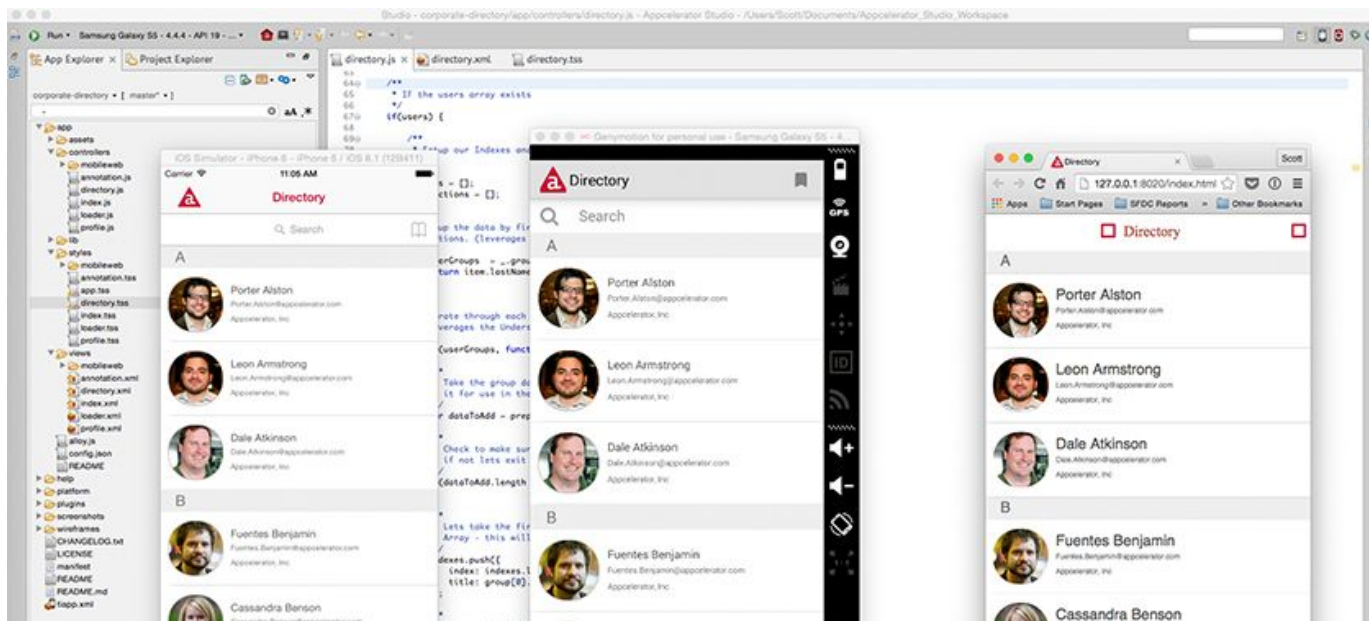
Studio - corporate-directory/app/controllers/directory.js - Appcelerator Studio - /Users/Scott/Documents/Appcelerator_Studio_Workspace

Run • Samsung Galaxy S5 - 4.4.4 - API 19 - ...

App Explorer × Project Explorer

corporate-directory • [ master* • ]

app
assets
controllers
mobileweb
annotation.js
directory.js
index.js
loader.js
profile.js
lib
styles
mobileweb
annotation.tss
app.tss
directory.tss
index.tss
loader.tss
profile.tss
views
mobileweb
annotation.xml
directory.xml
index.xml
loader.xml
profile.xml
alloy.js
config.json
README
help
platform
plugins
screenshots
wireframes
CHANGELOG.txt
LICENSE
manifest
README
README.md
tiapp.xml

directory.js × directory.xml directory.tss

63
64 /**
65 * If the users array exists
66 */
67 if(users) {
68
69 /**
* Setup our Indexes and
s = [];
ctions = [];
up the data by fir
tions. (leverages
erGroups = _.grou
turn item.lastName
rate through each
verages the Unders
(userGroups, funct
Take the group d
it for use in the
r dataToAdd = prep
Check to make sur
if not lets exit
(dataToAdd.length
Lets take the fir
Array - this will
dexes.push({
index: (indexes.l
title: group[0].

iOS Simulator - iPhone 6 - iPhone 6 / iOS 8.1 (12B411)
Carrier 11:05 AM
Directory
Search
A
Porter Alston
Porter.Alston@appcelerator.com
Appcelerator, Inc
Leon Armstrong
Leon.Armstrong@appcelerator.com
Appcelerator, Inc
Dale Atkinson
Dale.Atkinson@appcelerator.com
Appcelerator, Inc
B
Fuentes Benjamin
Fuentes.Benjamin@appcelerator.com
Appcelerator, Inc
Cassandra Benson

Genymotion for personal use - Samsung Galaxy S5 - 4...
Directory
Search
A
Porter Alston
Porter.Alston@appcelerator.com
Appcelerator, Inc
Leon Armstrong
Leon.Armstrong@appcelerator.com
Appcelerator, Inc
Dale Atkinson
Dale.Atkinson@appcelerator.com
Appcelerator, Inc
B
Fuentes Benjamin
Fuentes.Benjamin@appcelerator.com
Appcelerator, Inc
GPS

Directory ×
Scott
127.0.0.1:8020/index.html
Apps Start Pages SFDC Reports » Other Bookmarks
Directory
A
Porter Alston
Porter.Alston@appcelerator.com
Appcelerator, Inc
Leon Armstrong
Leon.Armstrong@appcelerator.com
Appcelerator, Inc
Dale Atkinson
Dale.Atkinson@appcelerator.com
Appcelerator, Inc
B
Fuentes Benjamin
Fuentes.Benjamin@appcelerator.com
Appcelerator, Inc
Cassandra Benson